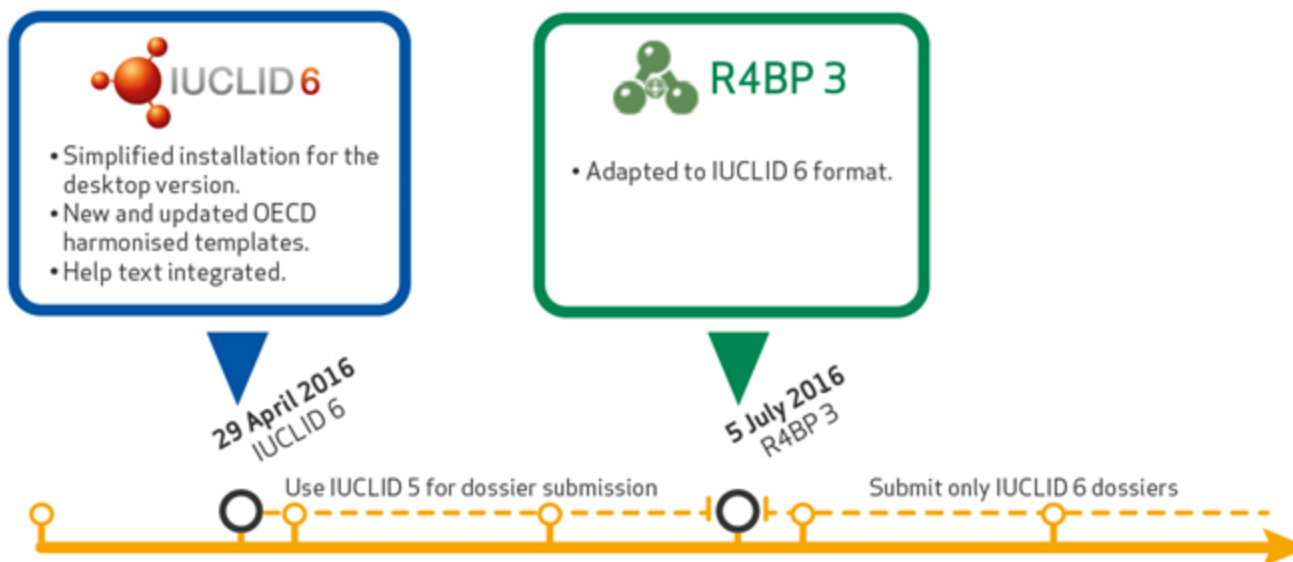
IUCLID 6

• Simplified installation for the desktop version.
• New and updated OECD harmonised templates.
• Help text integrated.

R4BP 3

• Adapted to IUCLID 6 format.

29 April 2016
IUCLID 6

5 July 2016
R4BP 3

Use IUCLID 5 for dossier submission

Submit only IUCLID 6 dossiers